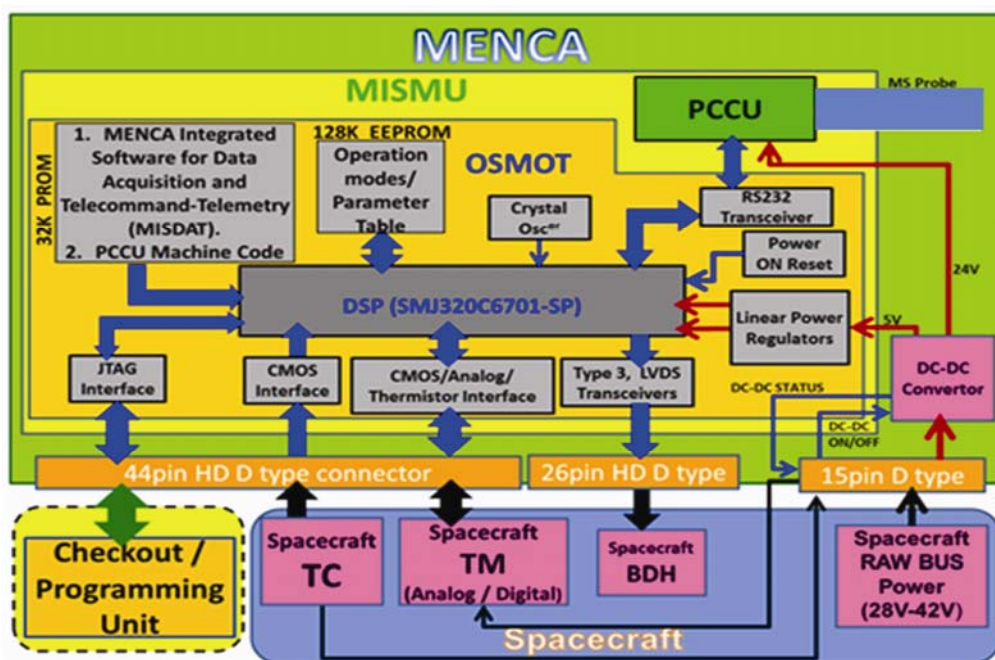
MENCA

MISMU

MS Probe

PCCU

32K PROM

1. MENCA Integrated Software for Data Acquisition and Telecommand-Telemetry (MISDAT).
2. PCCU Machine Code

128K EEPROM

Operation modes/ Parameter Table

OSMOT

Crystal Osc$^{or}$

RS232 Transceiver

Power ON Reset

24V

DSP (SMJ320C6701-SP)

Linear Power Regulators

5V

JTAG Interface

CMOS Interface

CMOS/Analog/ Thermistor Interface

Type 3, LVDS Transceivers

DC-DC STATUS

DC-DC Convertor

DC-DC ON/OFF

44pin HD D type connector

26pin HD D type

15pin D type

Checkout / Programming Unit

Spacecraft TC

Spacecraft TM (Analog / Digital)

Spacecraft BDH

Spacecraft RAW BUS Power (28V-42V)

Spacecraft